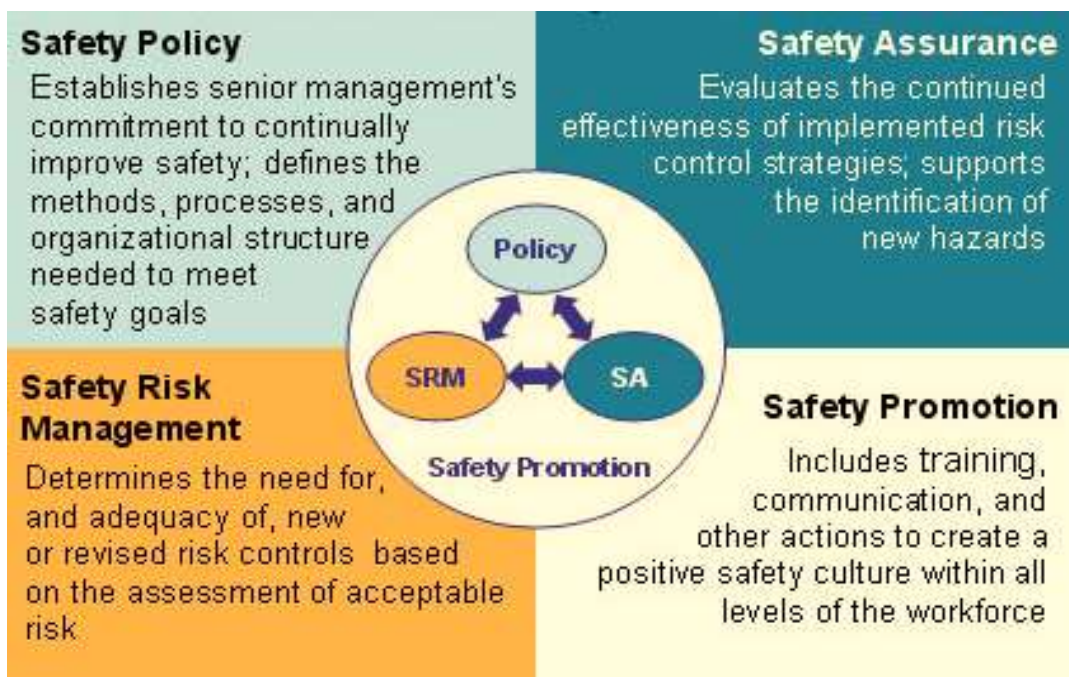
Safety Policy

Establishes senior management's commitment to continually improve safety; defines the methods, processes, and organizational structure needed to meet safety goals

Safety Assurance

Evaluates the continued effectiveness of implemented risk control strategies; supports the identification of new hazards

Policy

SRM

SA

Safety Promotion

Safety Risk Management

Determines the need for, and adequacy of, new or revised risk controls based on the assessment of acceptable risk

Safety Promotion

Includes training, communication, and other actions to create a positive safety culture within all levels of the workforce